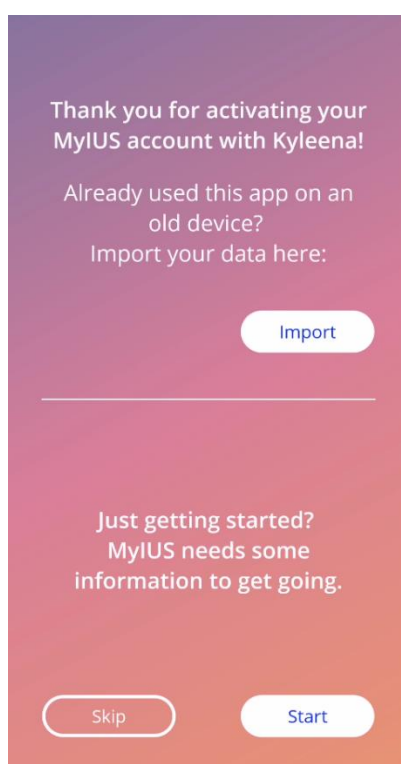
Thank you for activating your MyIUS account with Kyleena!

Already used this app on an old device?
Import your data here:

Import

Just getting started?
MyIUS needs some information to get going.

Skip

Start